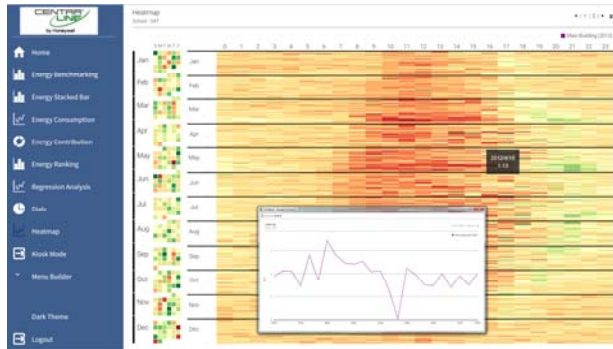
CENTRA LINE
by Honeywell

Home
Energy Benchmarking
Energy Stacked Bar
Energy Consumption
Energy Contribution
Energy Ranking
Regression Analysis
Dials
Heatmap
Kiosk Mode
Menu Builder
Dark Theme
Logout

Heatmap
School - NIF

Main Building (2012)

S M T W T F S

Jan
Feb
Mar
Apr
May
Jun
Jul
Aug
Sep
Oct
Nov
Dec

0 1 2 3 4 5 6 7 8 9 10 11 12 13 14 15 16 17 18 19 20 21 22 23

Jan
Feb
Mar
Apr
May
Jun
Jul
Aug
Sep
Oct
Nov
Dec

2012/4/10
1.13